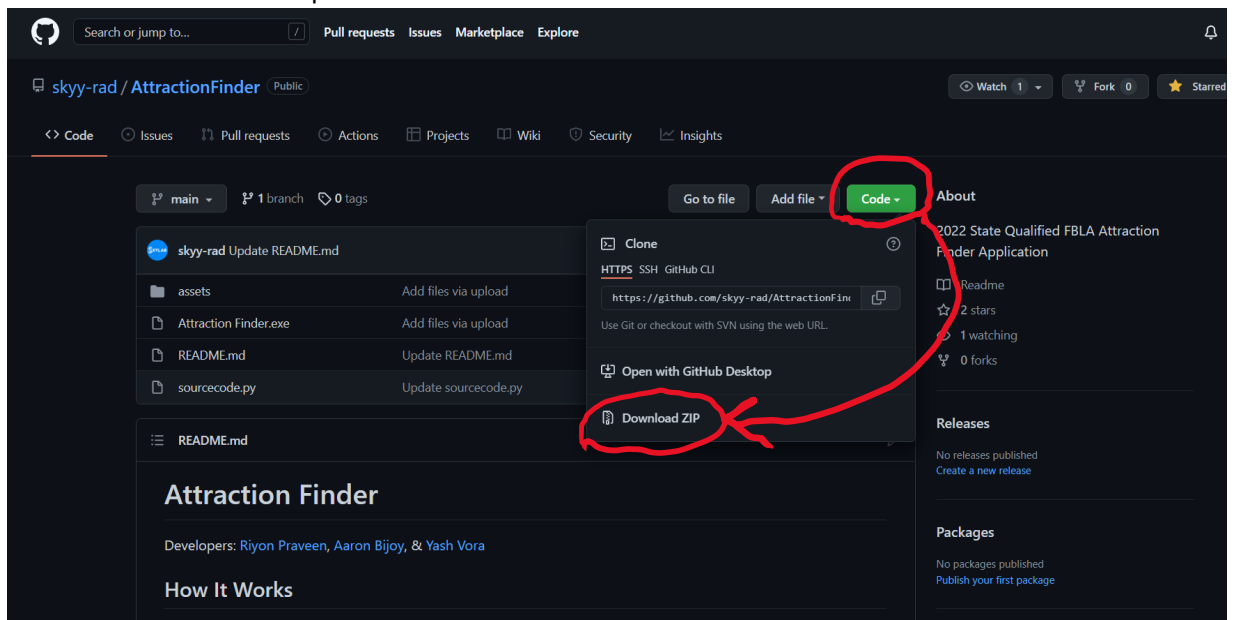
Search or jump to... / Pull requests Issues Marketplace Explore

skyy-rad / AttractionFinder Public

Watch 1 Fork 0 Starred

Code Issues Pull requests Actions Projects Wiki Security Insights

main 1 branch 0 tags

Go to file Add file Code

skyy-rad Update README.md

| | |
|---|---|
| assets | Add files via upload |
| Attraction Finder.exe | Add files via upload |
| README.md | Update README.md |
| sourcecode.py | Update sourcecode.py |

Clone

HTTPS SSH GitHub CLI

https://github.com/skyy-rad/AttractionFin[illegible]

Use Git or checkout with SVN using the web URL.

Open with GitHub Desktop

Download ZIP

README.md

Attraction Finder

Developers: Riyon Praveen, Aaron Bijoy, & Yash Vora

How It Works

About

2022 State Qualified FBLA Attraction Finder Application

Readme

2 stars

1 watching

0 forks

Releases

No releases published

Create a new release

Packages

No packages published

Publish your first package